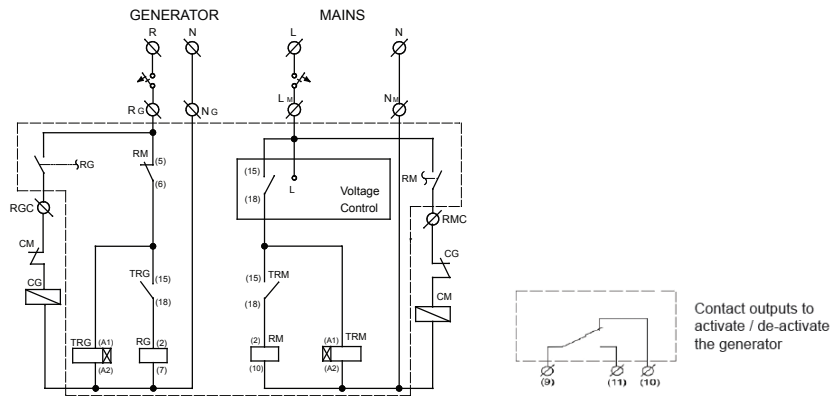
GENERATOR
MAINS
R
N
L
N
R G
N G
L M
N M
RG
RM
(5)
(6)
(15)
(18)
L
Voltage Control
RM
RGC
RMC
CM
CG
CG
CM
TRG
(15)
(18)
(15)
TRM
(18)
TRG
(A1)
(A2)
RG
(2)
(7)
(2)
RM
(10)
(A1)
(A2)
TRM
Contact outputs to activate / de-activate the generator
(9)
(11)
(10)